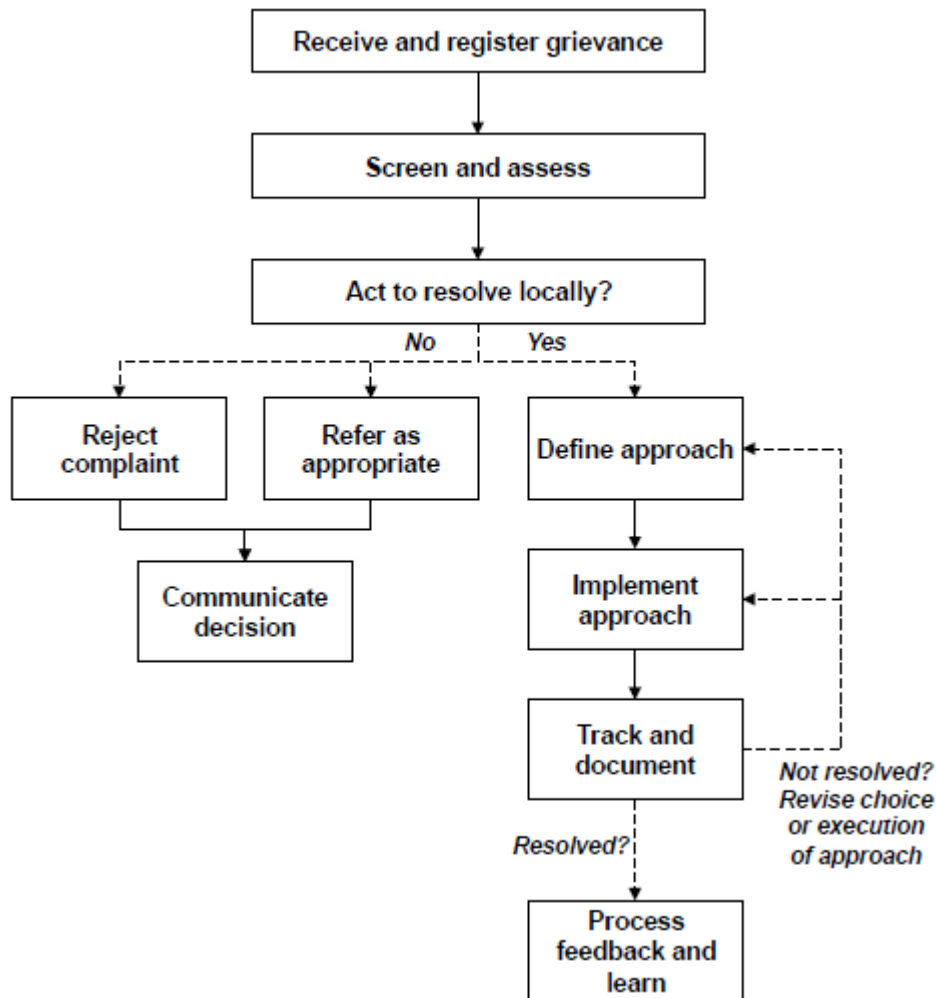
Receive and register grievance

Screen and assess

Act to resolve locally?

No

Yes

Reject complaint

Refer as appropriate

Communicate decision

Define approach

Implement approach

Track and document

Not resolved? Revise choice or execution of approach

Resolved?

Process feedback and learn